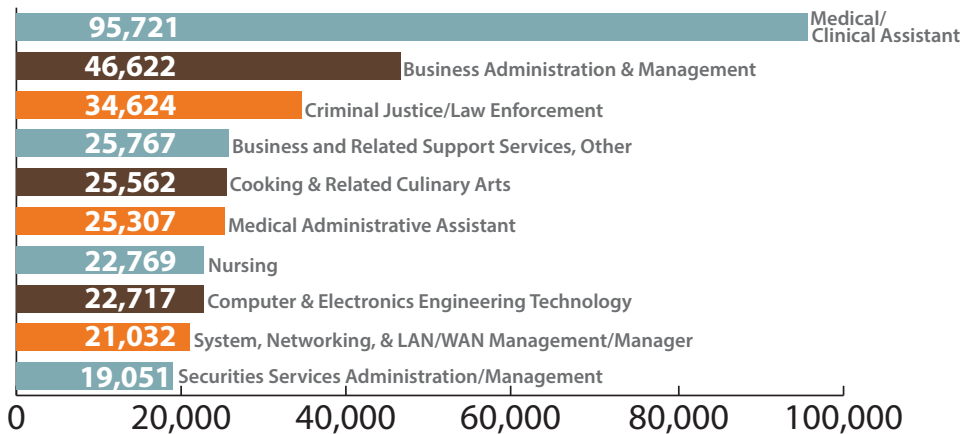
95,721 Medical/ Clinical Assistant
46,622 Business Administration & Management
34,624 Criminal Justice/Law Enforcement
25,767 Business and Related Support Services, Other
25,562 Cooking & Related Culinary Arts
25,307 Medical Administrative Assistant
22,769 Nursing
22,717 Computer & Electronics Engineering Technology
21,032 System, Networking, & LAN/WAN Management/Manager
19,051 Securities Services Administration/Management

0 20,000 40,000 60,000 80,000 100,000